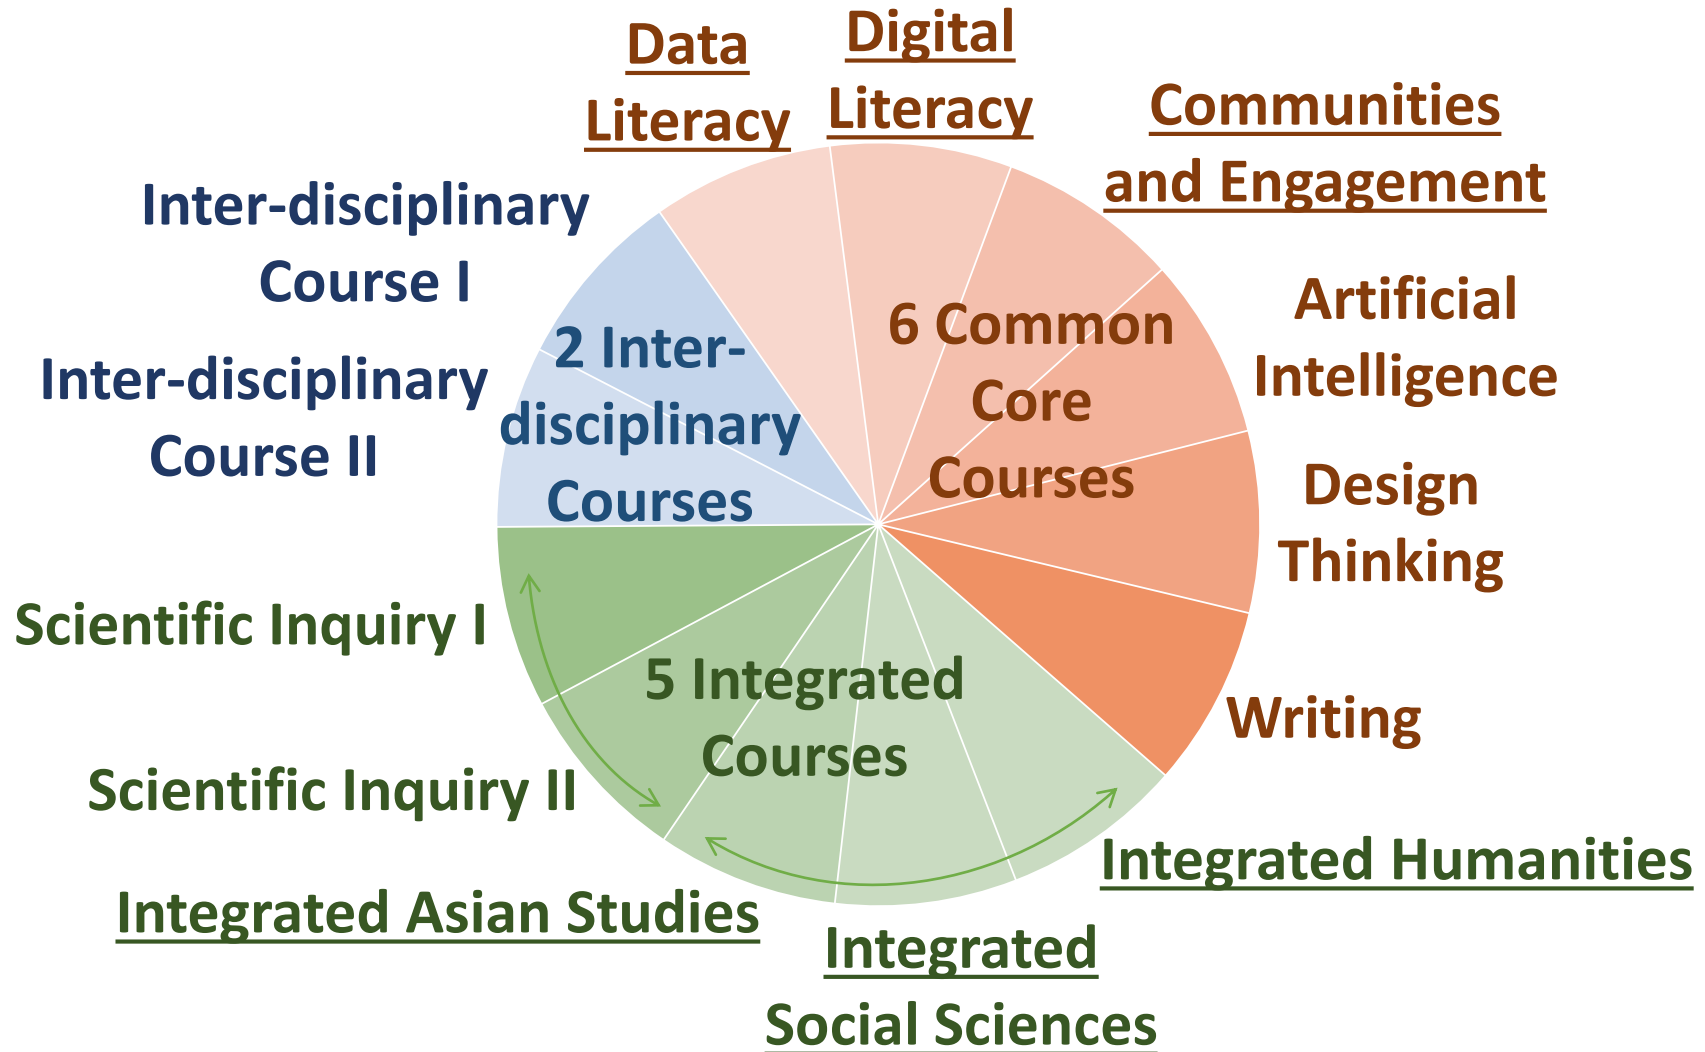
Data Literacy

Digital Literacy

Communities and Engagement

Inter-disciplinary Course I

Inter-disciplinary Course II

2 Inter-disciplinary Courses

6 Common Core Courses

Artificial Intelligence

Design Thinking

Writing

Scientific Inquiry I

5 Integrated Courses

Scientific Inquiry II

Integrated Humanities

Integrated Asian Studies

Integrated Social Sciences